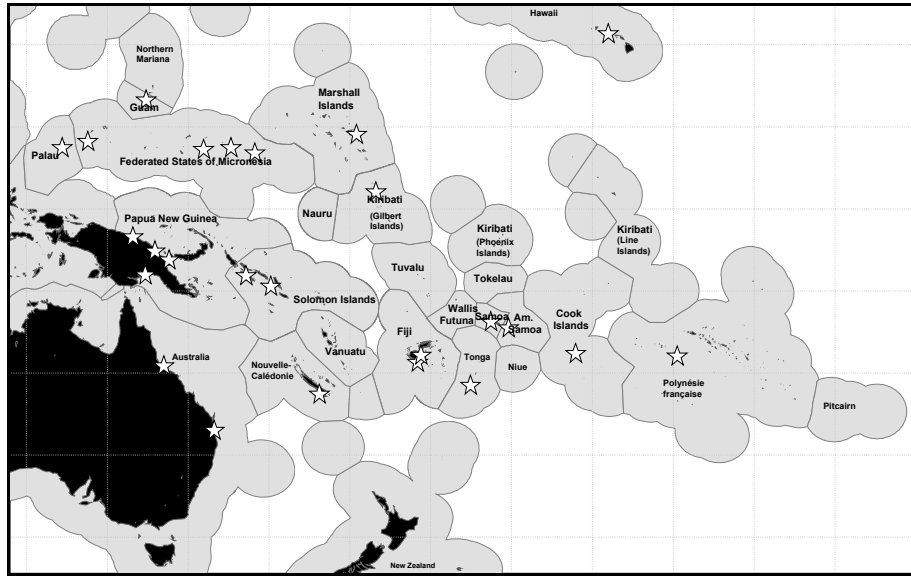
Hawaii

Northern Mariana

Guam

Marshall Islands

Palau

Federated States of Micronesia

Nauru

Kiribati (Gilbert Islands)

Papua New Guinea

Kiribati (Phoenix Islands)

Kiribati (Line Islands)

Tuvalu

Tokelau

Solomon Islands

Wallis Futuna

Samoa

Am. Samoa

Cook Islands

Fiji

Vanuatu

Australia

Nouvelle-Calédonie

Tonga

Niue

Polynésie française

Pitcairn

New Zealand